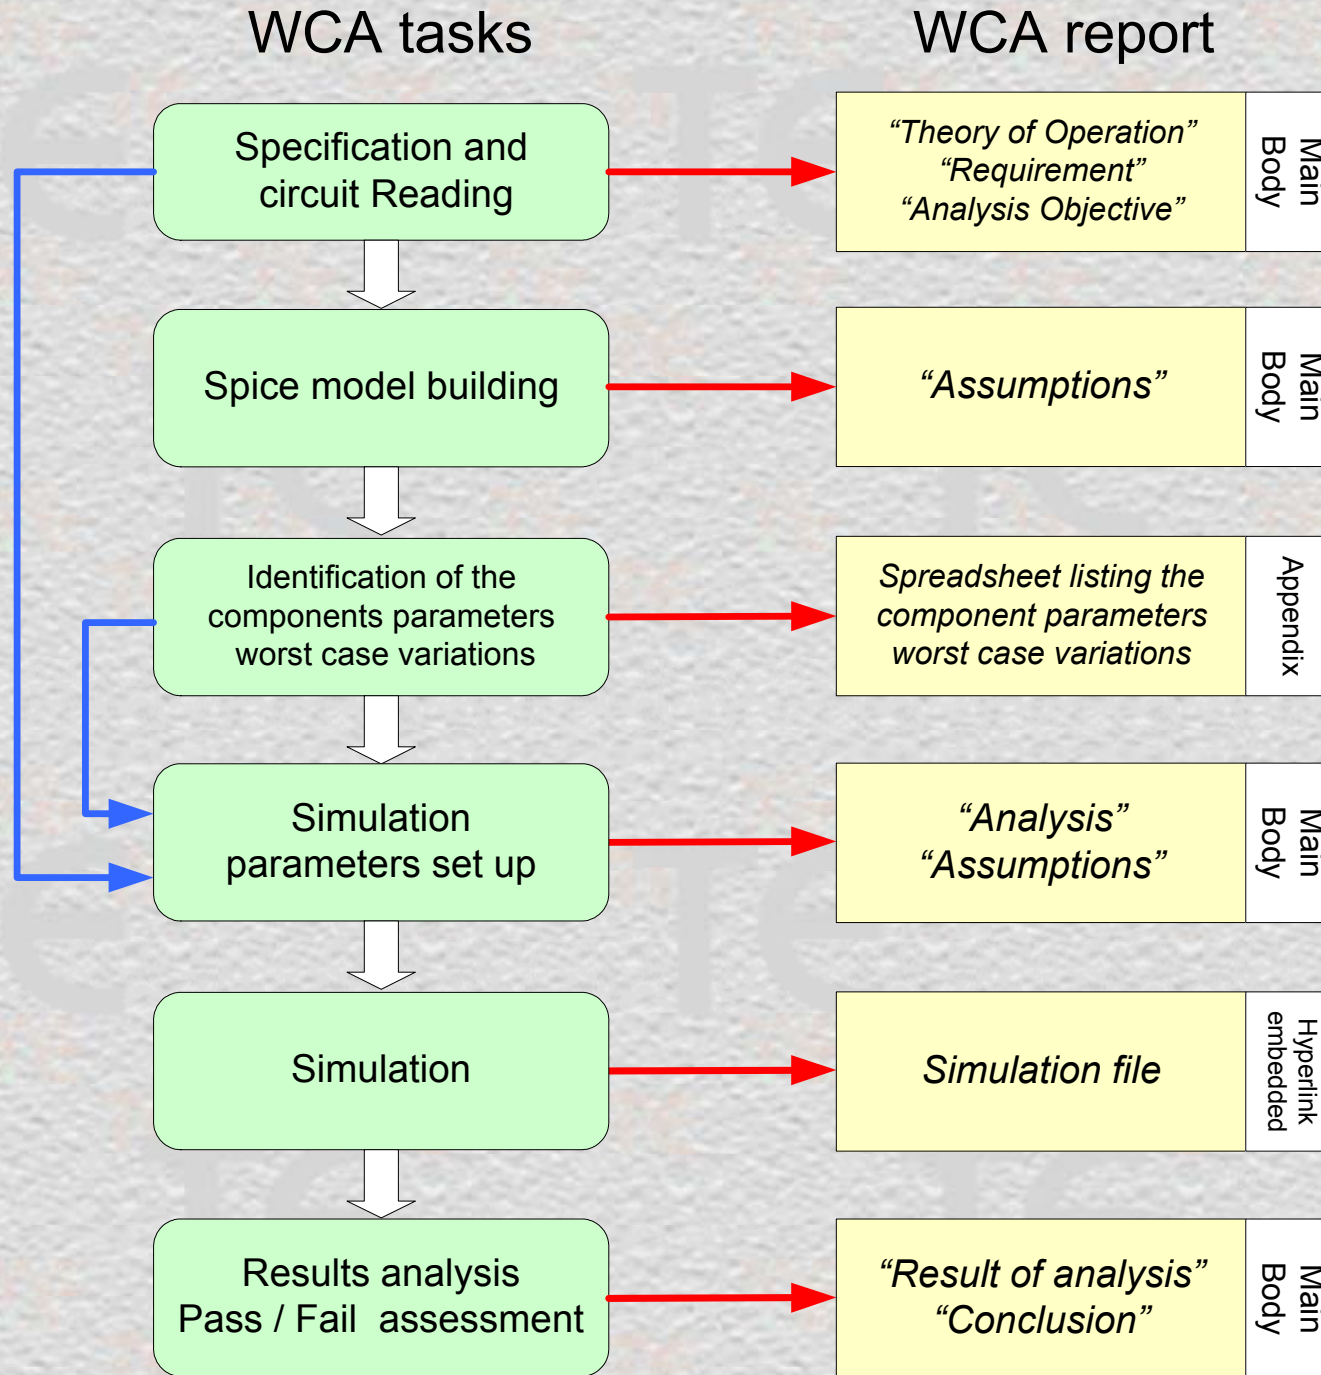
WCA tasks

WCA report

Specification and circuit Reading

“Theory of Operation”
“Requirement”
“Analysis Objective”

Main Body

Spice model building

“Assumptions”

Main Body

Identification of the components parameters worst case variations

Spreadsheet listing the component parameters worst case variations

Appendix

Simulation parameters set up

“Analysis”
“Assumptions”

Main Body

Simulation

Simulation file

Hyperlink embedded

Results analysis
Pass / Fail assessment

“Result of analysis”
“Conclusion”

Main Body